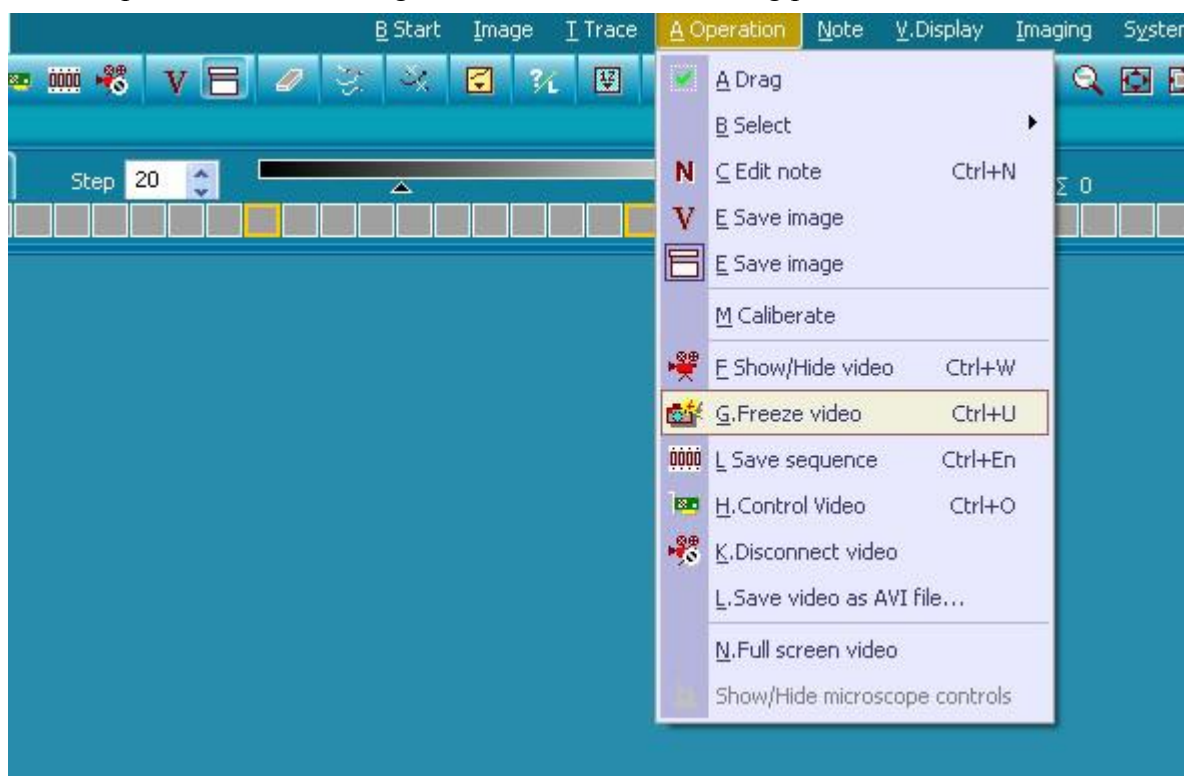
B Start   Image   T Trace   A Operation   Note   V.Display   Imaging   Systen

Step 20

Σ 0

A Drag
B Select
C Edit note   Ctrl+N
E Save image
E Save image
M Caliberate
F Show/Hide video   Ctrl+W
G.Freeze video   Ctrl+U
L Save sequence   Ctrl+En
H.Control Video   Ctrl+O
K.Disconnect video
L.Save video as AVI file...
N.Full screen video
Show/Hide microscope controls